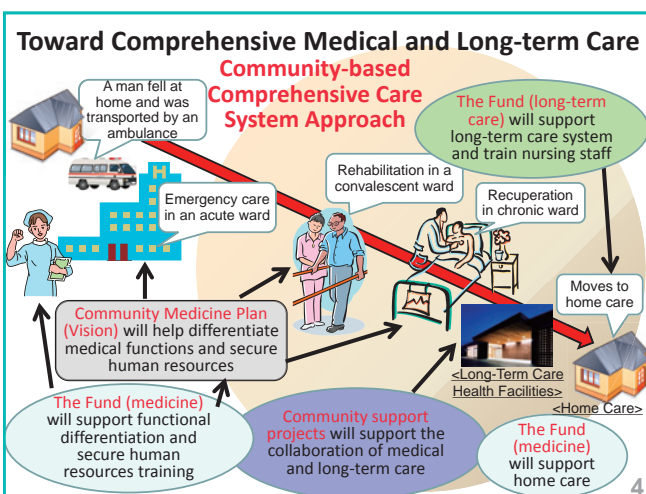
Toward Comprehensive Medical and Long-term Care

Community-based Comprehensive Care System Approach

A man fell at home and was transported by an ambulance

The Fund (long-term care) will support long-term care system and train nursing staff

Emergency care in an acute ward

Rehabilitation in a convalescent ward

Recuperation in chronic ward

Moves to home care

Community Medicine Plan (Vision) will help differentiate medical functions and secure human resources

<Long-Term Care Health Facilities>

<Home Care>

The Fund (medicine) will support functional differentiation and secure human resources training

Community support projects will support the collaboration of medical and long-term care

The Fund (medicine) will support home care

4